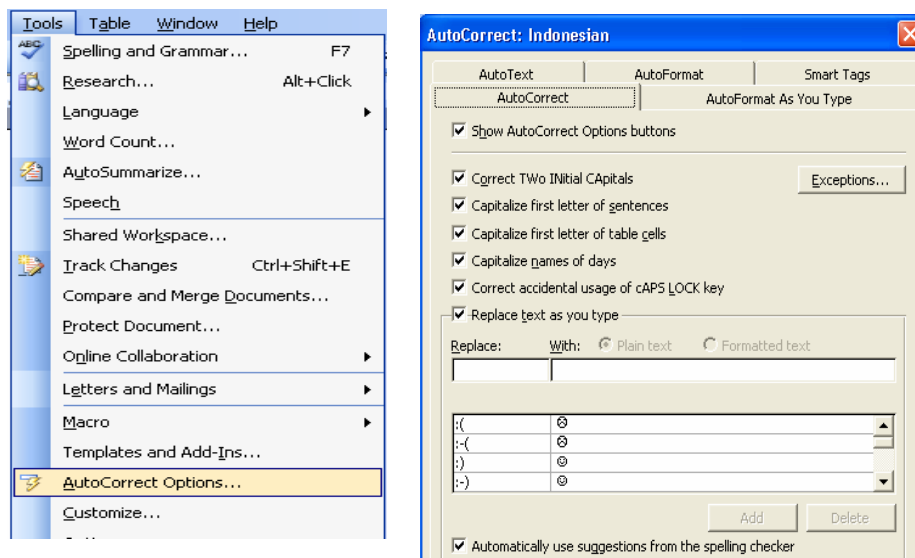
Tools Table Window Help

Spelling and Grammar... F7
Research... Alt+Click
Language
Word Count...
AutoSummarize...
Speech
Shared Workspace...
Track Changes Ctrl+Shift+E
Compare and Merge Documents...
Protect Document...
Online Collaboration
Letters and Mailings
Macro
Templates and Add-Ins...
AutoCorrect Options...
Customize...

AutoCorrect: Indonesian

AutoText | AutoFormat | Smart Tags
AutoCorrect | AutoFormat As You Type

Show AutoCorrect Options buttons

Correct TWo INitial CApitals
Exceptions...
Capitalize first letter of sentences
Capitalize first letter of table cells
Capitalize names of days
Correct accidental usage of cAPS LOCK key
Replace text as you type

Replace: With: Plain text Formatted text

| | |
|---|---|
| :( | ☹ |
| :-( | ☹ |
| :) | ☺ |
| :-) | ☺ |

Add Delete

Automatically use suggestions from the spelling checker